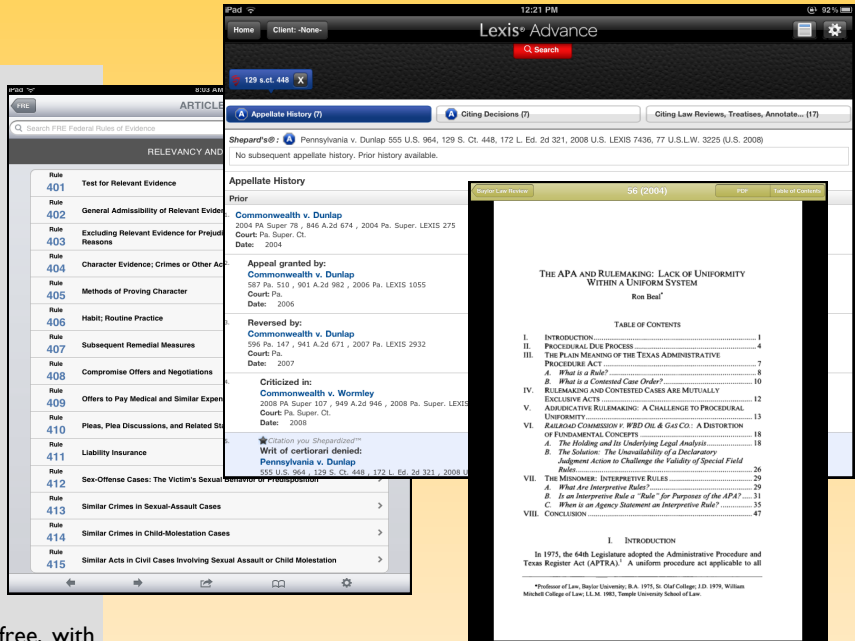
iPad 8:03 A

FRE ARTICLE

Search FRE Federal Rules of Evidence

RELEVANCY AND

Rule 401 Test for Relevant Evidence

Rule 402 General Admissibility of Relevant Evide

Rule 403 Excluding Relevant Evidence for Prejudi Reasons

Rule 404 Character Evidence; Crimes or Other Ac

Rule 405 Methods of Proving Character

Rule 406 Habit; Routine Practice

Rule 407 Subsequent Remedial Measures

Rule 408 Compromise Offers and Negotiations

Rule 409 Offers to Pay Medical and Similar Expen

Rule 410 Pleas, Plea Discussions, and Related Sta

Rule 411 Liability Insurance

Rule 412 Sex-Offense Cases: The Victim's Sexual Behavior or Predisposition

Rule 413 Similar Crimes in Sexual-Assault Cases

Rule 414 Similar Crimes in Child-Molestation Cases

Rule 415 Similar Acts in Civil Cases Involving Sexual Assault or Child Molestation

free, with

iPad 12:21 PM 92%

Home Client: -None- Lexis® Advance

Search

129 s.ct. 448 X

A Appellate History (7) A Citing Decisions (7) Citing Law Reviews, Treatises, Annotate... (17)

Shepard's®: A Pennsylvania v. Dunlap 555 U.S. 964, 129 S. Ct. 448, 172 L. Ed. 2d 321, 2008 U.S. LEXIS 7436, 77 U.S.L.W. 3225 (U.S. 2008)

No subsequent appellate history. Prior history available.

Appellate History

Prior

1. Commonwealth v. Dunlap
2004 PA Super 78 , 846 A.2d 674 , 2004 Pa. Super. LEXIS 275
Court: Pa. Super. Ct.
Date: 2004

2. Appeal granted by:
Commonwealth v. Dunlap
587 Pa. 510 , 901 A.2d 982 , 2006 Pa. LEXIS 1055
Court: Pa.
Date: 2006

3. Reversed by:
Commonwealth v. Dunlap
596 Pa. 147 , 941 A.2d 671 , 2007 Pa. LEXIS 2932
Court: Pa.
Date: 2007

4. Criticized in:
Commonwealth v. Wormley
2008 PA Super 107 , 949 A.2d 946 , 2008 Pa. Super. LEXIS
Court: Pa. Super. Ct.
Date: 2008

5. Citation you Shepardized™
Writ of certiorari denied:
Pennsylvania v. Dunlap
555 U.S. 964 , 129 S. Ct. 448 , 172 L. Ed. 2d 321 , 2008 U

Baylor Law Review 56 (2004) PDF Table of Contents

THE APA AND RULEMAKING: LACK OF UNIFORMITY WITHIN A UNIFORM SYSTEM

Ron Beal*

TABLE OF CONTENTS

I. INTRODUCTION .......... 1
II. PROCEDURAL DUE PROCESS .......... 4
III. THE PLAIN MEANING OF THE TEXAS ADMINISTRATIVE PROCEDURE ACT .......... 7
A. What is a Rule? .......... 8
B. What is a Contested Case Order? .......... 10
IV. RULEMAKING AND CONTESTED CASES ARE MUTUALLY EXCLUSIVE ACTS .......... 12
V. ADJUDICATIVE RULEMAKING: A CHALLENGE TO PROCEDURAL UNIFORMITY .......... 13
VI. RAILROAD COMMISSION V. WBD OIL & GAS CO.: A DISTORTION OF FUNDAMENTAL CONCEPTS .......... 18
A. The Holding and Its Underlying Legal Analysis .......... 18
B. The Solution: The Unavailability of a Declaratory Judgment Action to Challenge the Validity of Special Field Rules .......... 26
VII. THE MISNOMER: INTERPRETIVE RULES .......... 29
A. What Are Interpretive Rules? .......... 29
B. Is an Interpretive Rule a "Rule" for Purposes of the APA? .......... 31
C. When is an Agency Statement an Interpretive Rule? .......... 35
VIII. CONCLUSION .......... 47

I. INTRODUCTION

In 1975, the 64th Legislature adopted the Administrative Procedure and Texas Register Act (APTRA).¹ A uniform procedure act applicable to all

*Professor of Law, Baylor University; B.A. 1975, St. Olaf College; J.D. 1979, William Mitchell College of Law; LL.M. 1983, Temple University School of Law.